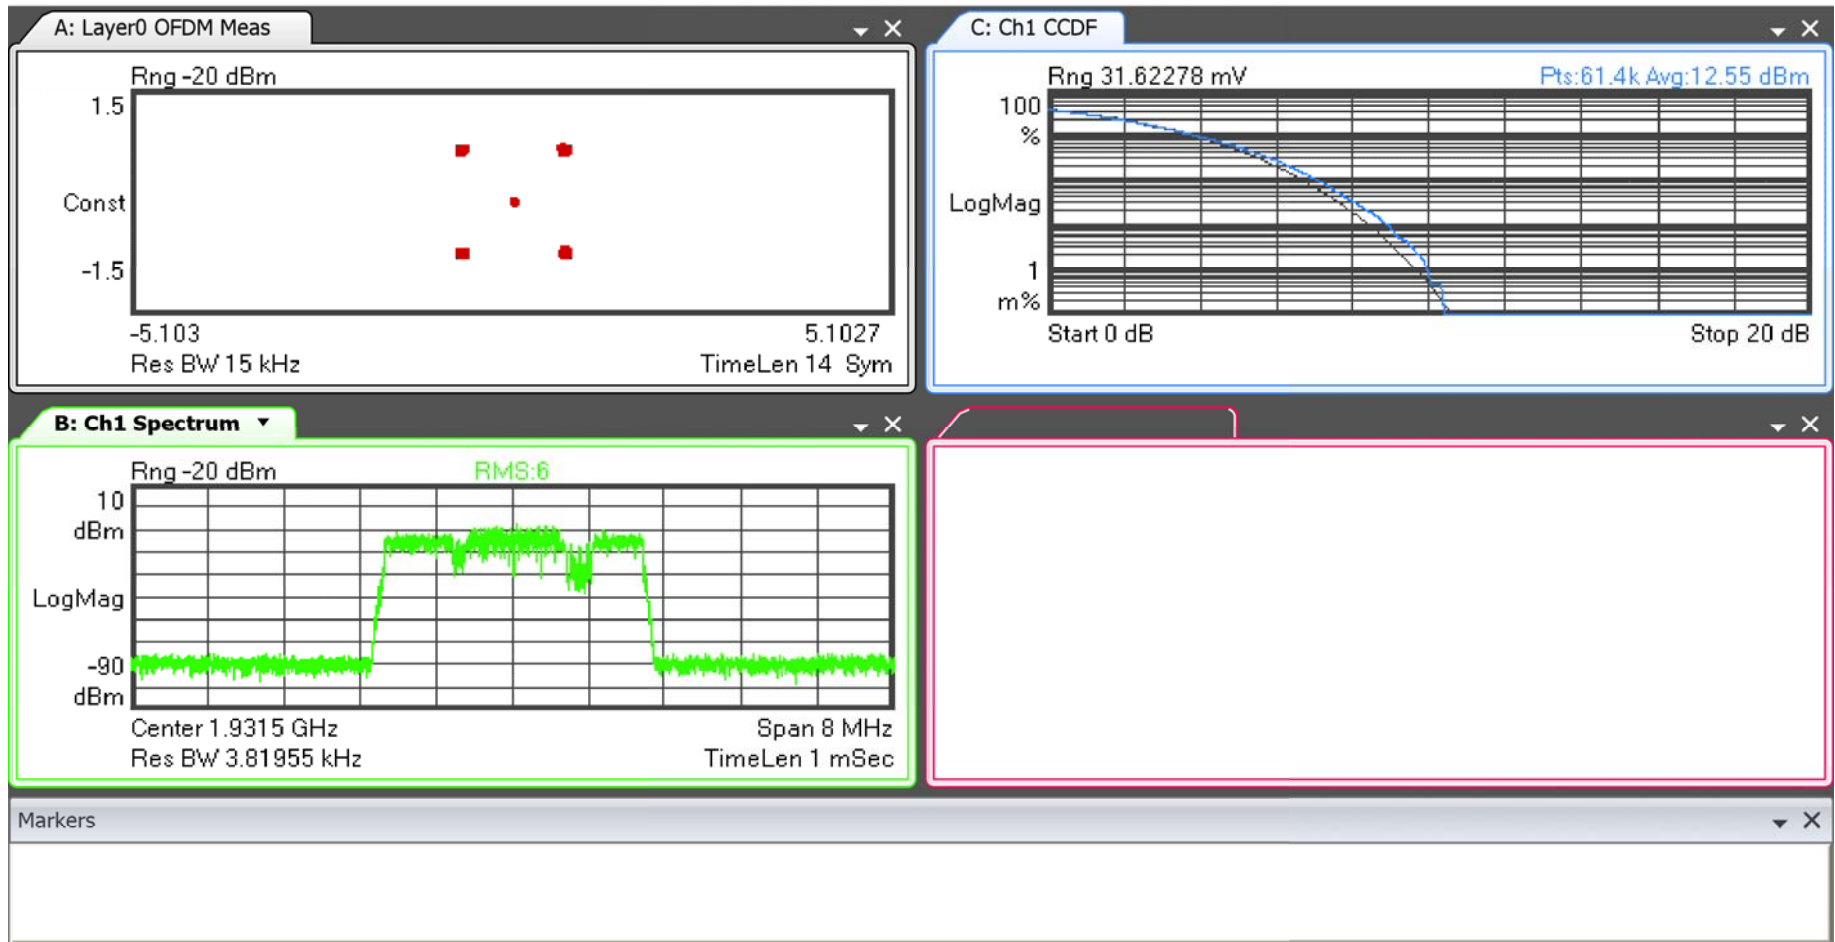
A: Layer0 OFDM Meas

Rng -20 dBm

1.5

Const

-1.5

-5.103

5.1027

Res BW 15 kHz

TimeLen 14 Sym

C: Ch1 CCDF

Rng 31.62278 mV

Pts:61.4k Avg:12.55 dBm

100

%

LogMag

1

m%

Start 0 dB

Stop 20 dB

B: Ch1 Spectrum

Rng -20 dBm

RMS:6

10

dBm

LogMag

-90

dBm

Center 1.9315 GHz

Span 8 MHz

Res BW 3.81955 kHz

TimeLen 1 mSec

Markers